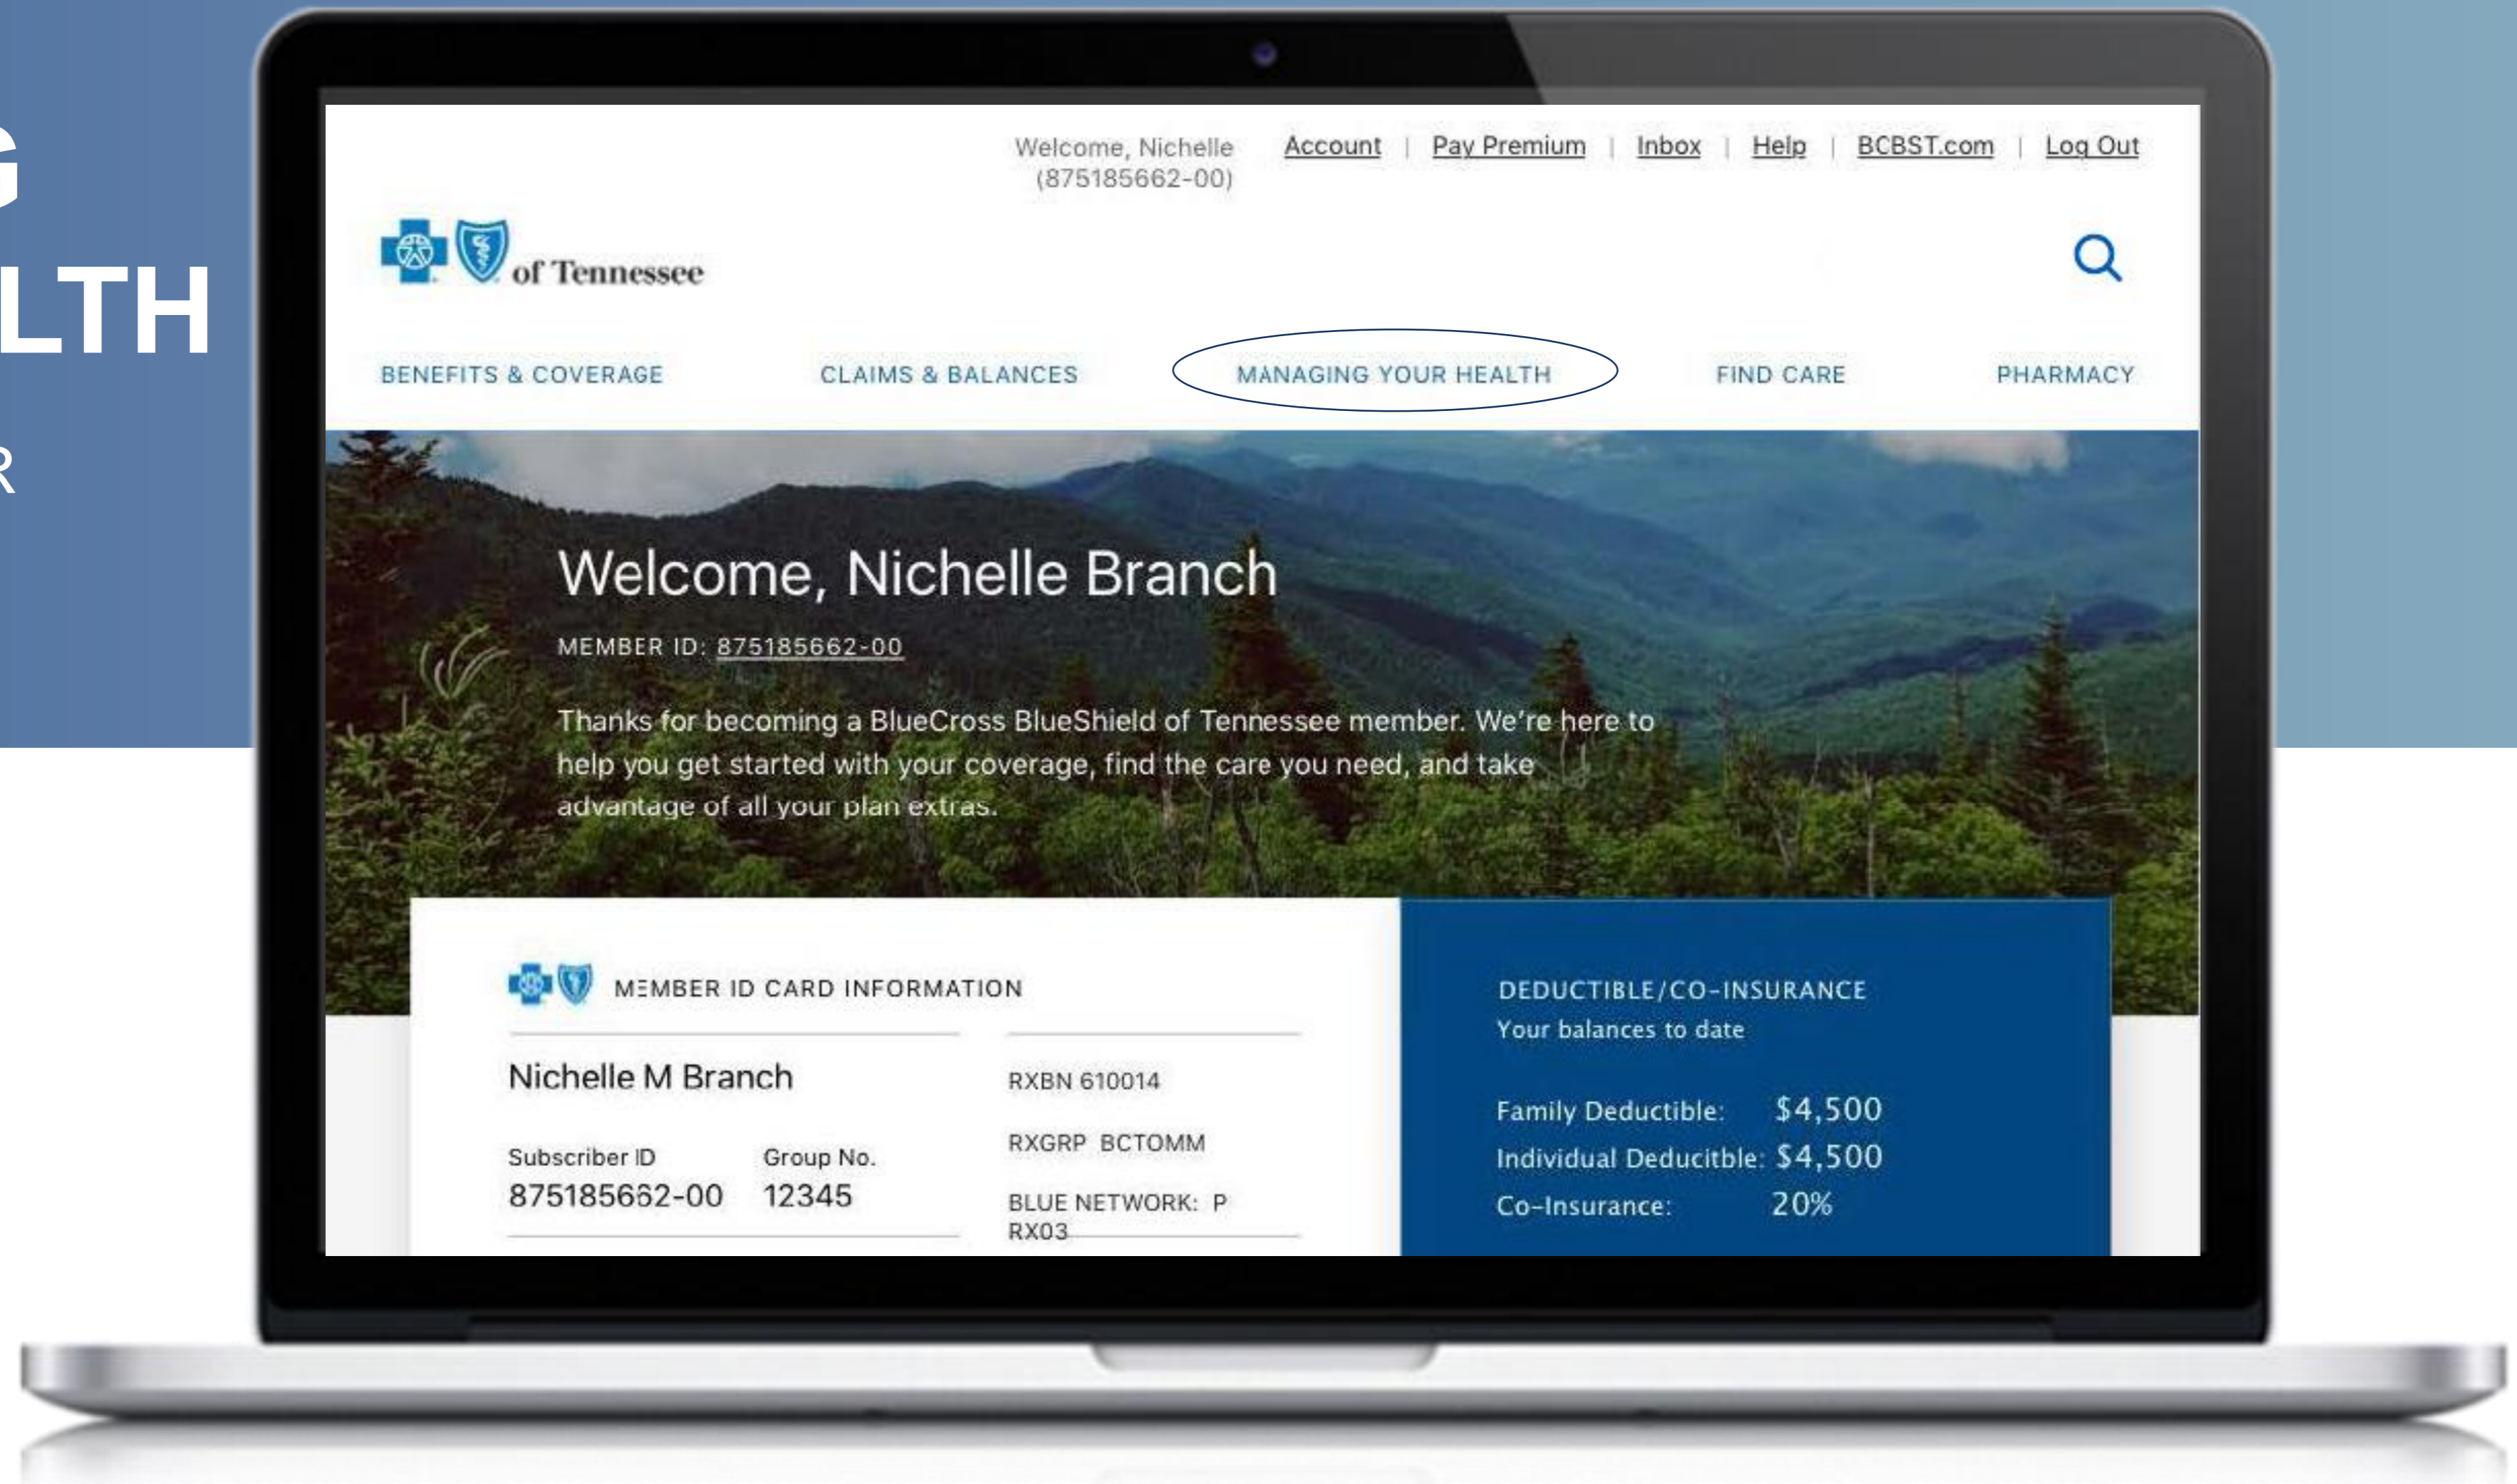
G
LTH
R

Welcome, Nichelle (875185662-00)

Account | Pay Premium | Inbox | Help | BCBST.com | Log Out

of Tennessee

BENEFITS & COVERAGE CLAIMS & BALANCES MANAGING YOUR HEALTH FIND CARE PHARMACY

Welcome, Nichelle Branch

MEMBER ID: 875185662-00

Thanks for becoming a BlueCross BlueShield of Tennessee member. We're here to help you get started with your coverage, find the care you need, and take advantage of all your plan extras.

MEMBER ID CARD INFORMATION

Nichelle M Branch

Subscriber ID 875185662-00

Group No. 12345

RXBN 610014

RXGRP BCTOMM

BLUE NETWORK: P RX03

DEDUCTIBLE/CO-INSURANCE
Your balances to date

Family Deductible: $4,500
Individual Deducitble: $4,500
Co-Insurance: 20%